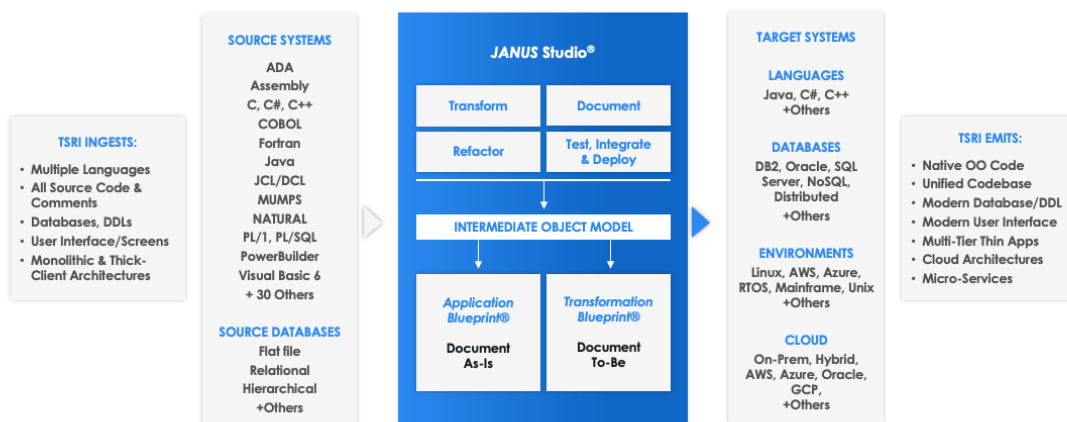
TSRI INGESTS:

- Multiple Languages
- All Source Code & Comments
- Databases, DDLs
- User Interface/Screens
- Monolithic & Thick-Client Architectures

SOURCE SYSTEMS

ADA
Assembly
C, C#, C++
COBOL
Fortran
Java
JCL/DCL
MUMPS
NATURAL
PL/1, PL/SQL
PowerBuilder
Visual Basic 6
+ 30 Others

SOURCE DATABASES

Flat file
Relational
Hierarchical
+Others

JANUS Studio®

Transform

Document

Refactor

Test, Integrate & Deploy

INTERMEDIATE OBJECT MODEL

Application Blueprint®

Document As-Is

Transformation Blueprint®

Document To-Be

TARGET SYSTEMS

LANGUAGES

Java, C#, C++
+Others

DATABASES

DB2, Oracle, SQL Server, NoSQL, Distributed
+Others

ENVIRONMENTS

Linux, AWS, Azure, RTOS, Mainframe, Unix
+Others

CLOUD

On-Prem, Hybrid, AWS, Azure, Oracle, GCP,
+Others

TSRI EMITS:

- Native OO Code
- Unified Codebase
- Modern Database/DDL
- Modern User Interface
- Multi-Tier Thin Apps
- Cloud Architectures
- Micro-Services